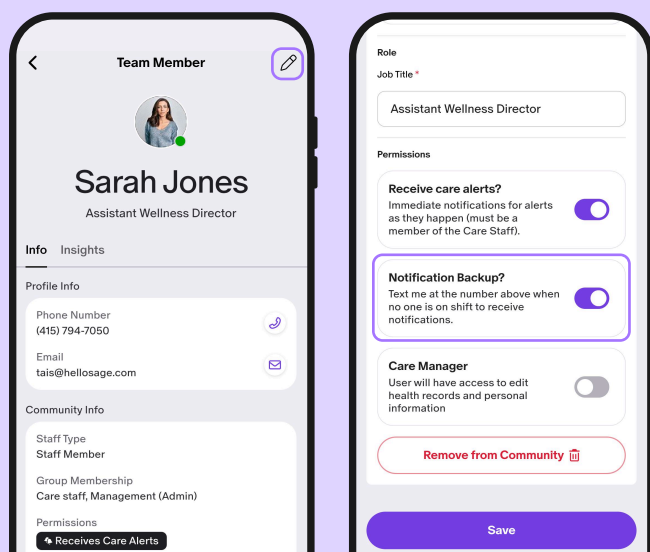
Team Member

Sarah Jones

Assistant Wellness Director

Info Insights

Profile Info

Phone Number
(415) 794-7050

Email
tais@hellosage.com

Community Info

Staff Type
Staff Member

Group Membership
Care staff, Management (Admin)

Permissions
Receives Care Alerts

Role

Job Title *

Assistant Wellness Director

Permissions

Receive care alerts?
Immediate notifications for alerts as they happen (must be a member of the Care Staff).

Notification Backup?
Text me at the number above when no one is on shift to receive notifications.

Care Manager
User will have access to edit health records and personal information

Remove from Community

Save